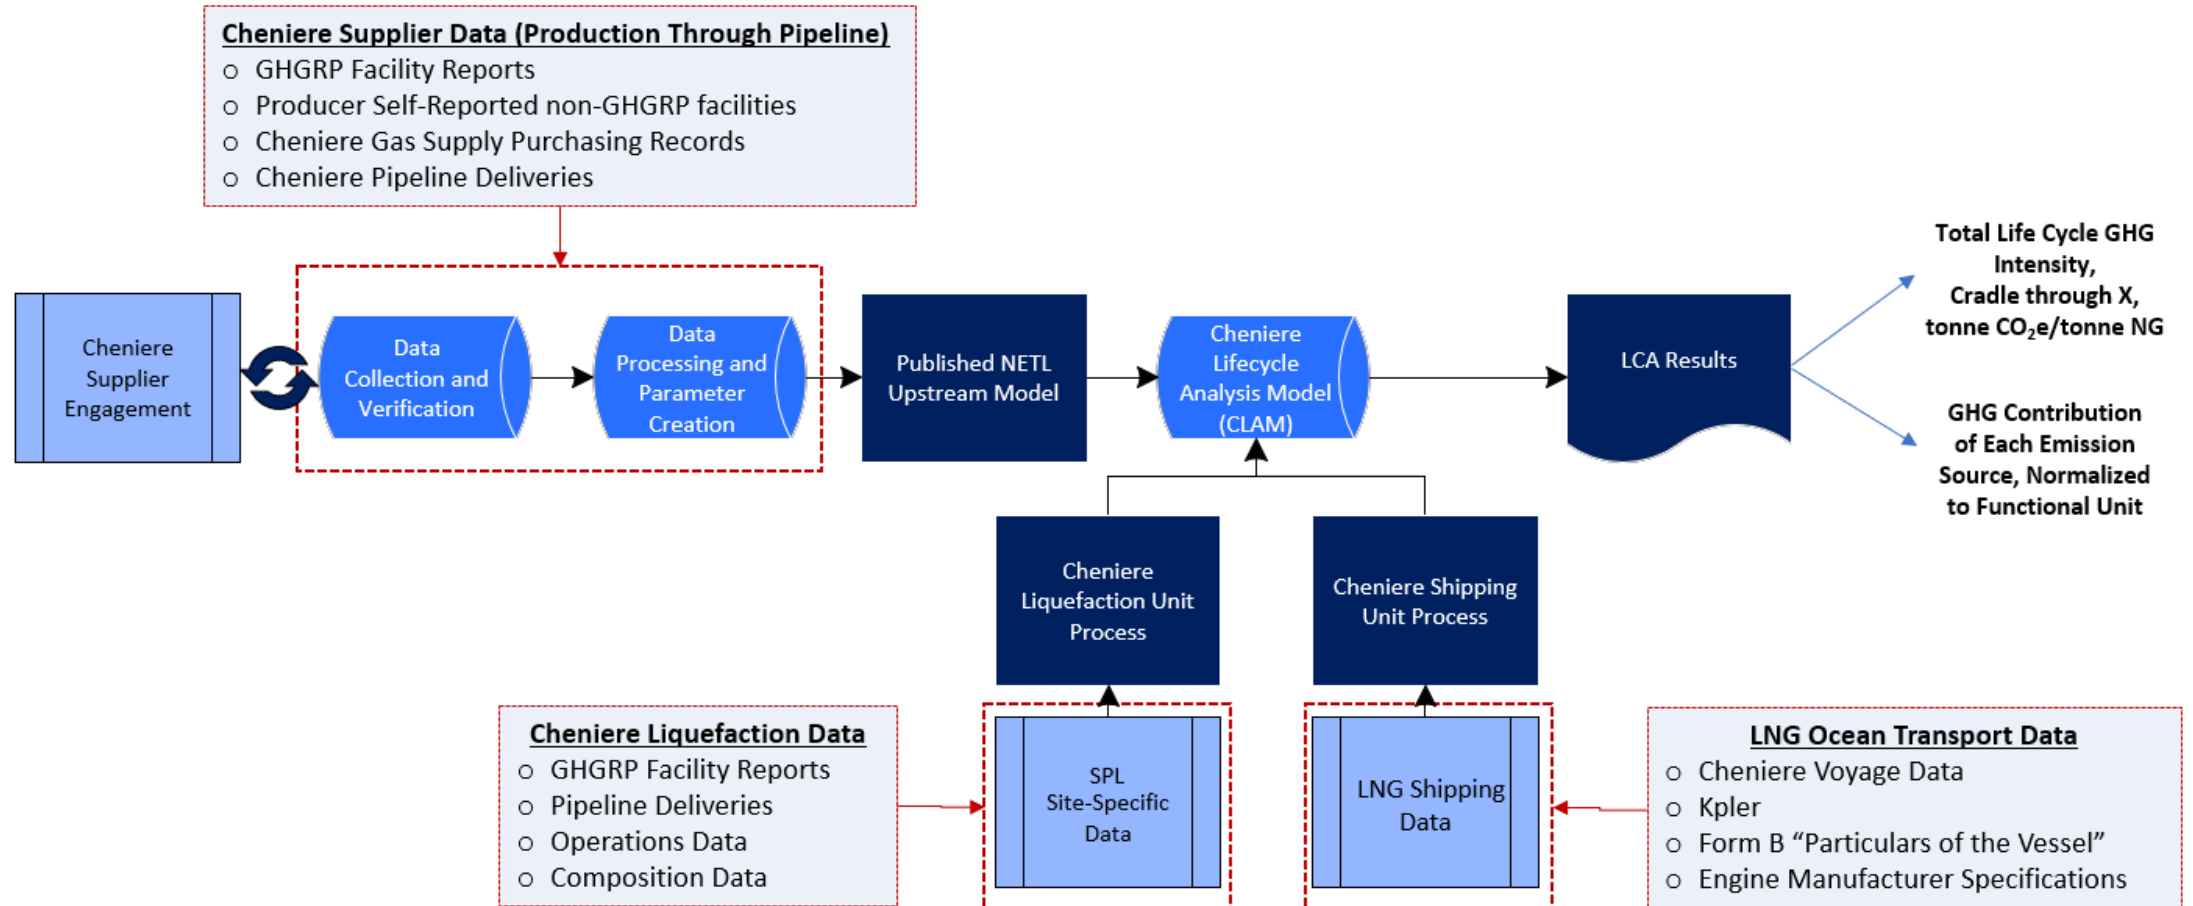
Cheniere Supplier Data (Production Through Pipeline)
- GHGRP Facility Reports
- Producer Self-Reported non-GHGRP facilities
- Cheniere Gas Supply Purchasing Records
- Cheniere Pipeline Deliveries

Cheniere Supplier Engagement

Data Collection and Verification

Data Processing and Parameter Creation

Published NETL Upstream Model

Cheniere Lifecycle Analysis Model (CLAM)

LCA Results

Total Life Cycle GHG Intensity, Cradle through X, tonne $CO_2$e/tonne NG

GHG Contribution of Each Emission Source, Normalized to Functional Unit

Cheniere Liquefaction Unit Process

Cheniere Shipping Unit Process

Cheniere Liquefaction Data
- GHGRP Facility Reports
- Pipeline Deliveries
- Operations Data
- Composition Data

SPL Site-Specific Data

LNG Shipping Data

LNG Ocean Transport Data
- Cheniere Voyage Data
- Kpler
- Form B “Particulars of the Vessel”
- Engine Manufacturer Specifications